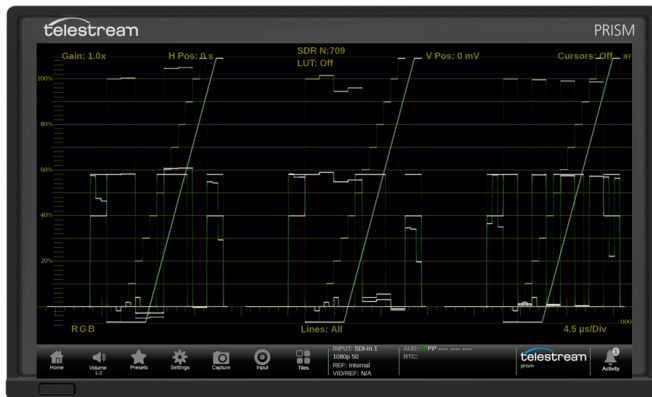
telestream

PRISM

Gain: 1.0x

H Pos: 0 s

SDR N:709

LUT: Off

V Pos: 0 mV

Cursors: Off

100%

80%

60%

40%

20%

RGB

Lines: All

4.5 µs/Div

Home

Volume 1-2

Presets

Settings

Capture

Input

Tiles

INPUT: SDI-In 1
1080p 50
REF: Internal
VID/REF: N/A

AUD: PP ---- ---- ----
RTC:

telestream
prism

Activity